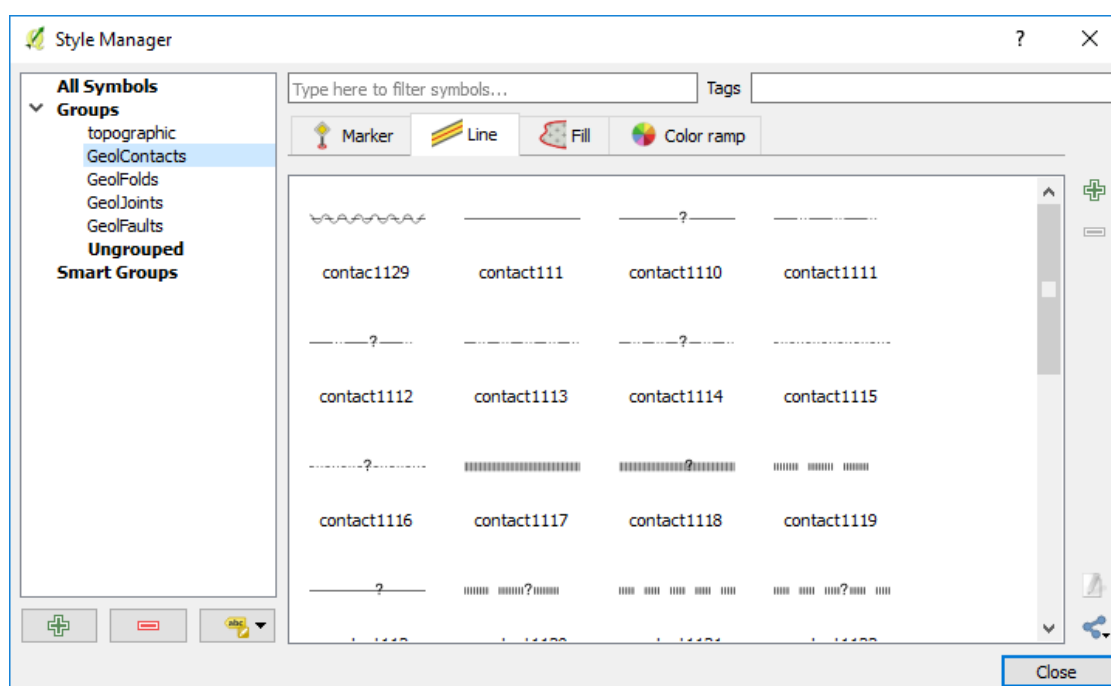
Style Manager
?
All Symbols
Groups
topographic
GeolContacts
GeolFolds
GeolJoints
GeolFaults
Ungrouped
Smart Groups
Type here to filter symbols...
Tags
Marker
Line
Fill
Color ramp
?
contac1129
contact111
contact1110
contact1111
?
?
contact1112
contact1113
contact1114
contact1115
?
?
contact1116
contact1117
contact1118
contact1119
?
?
?
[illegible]
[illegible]
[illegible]
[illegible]
Close